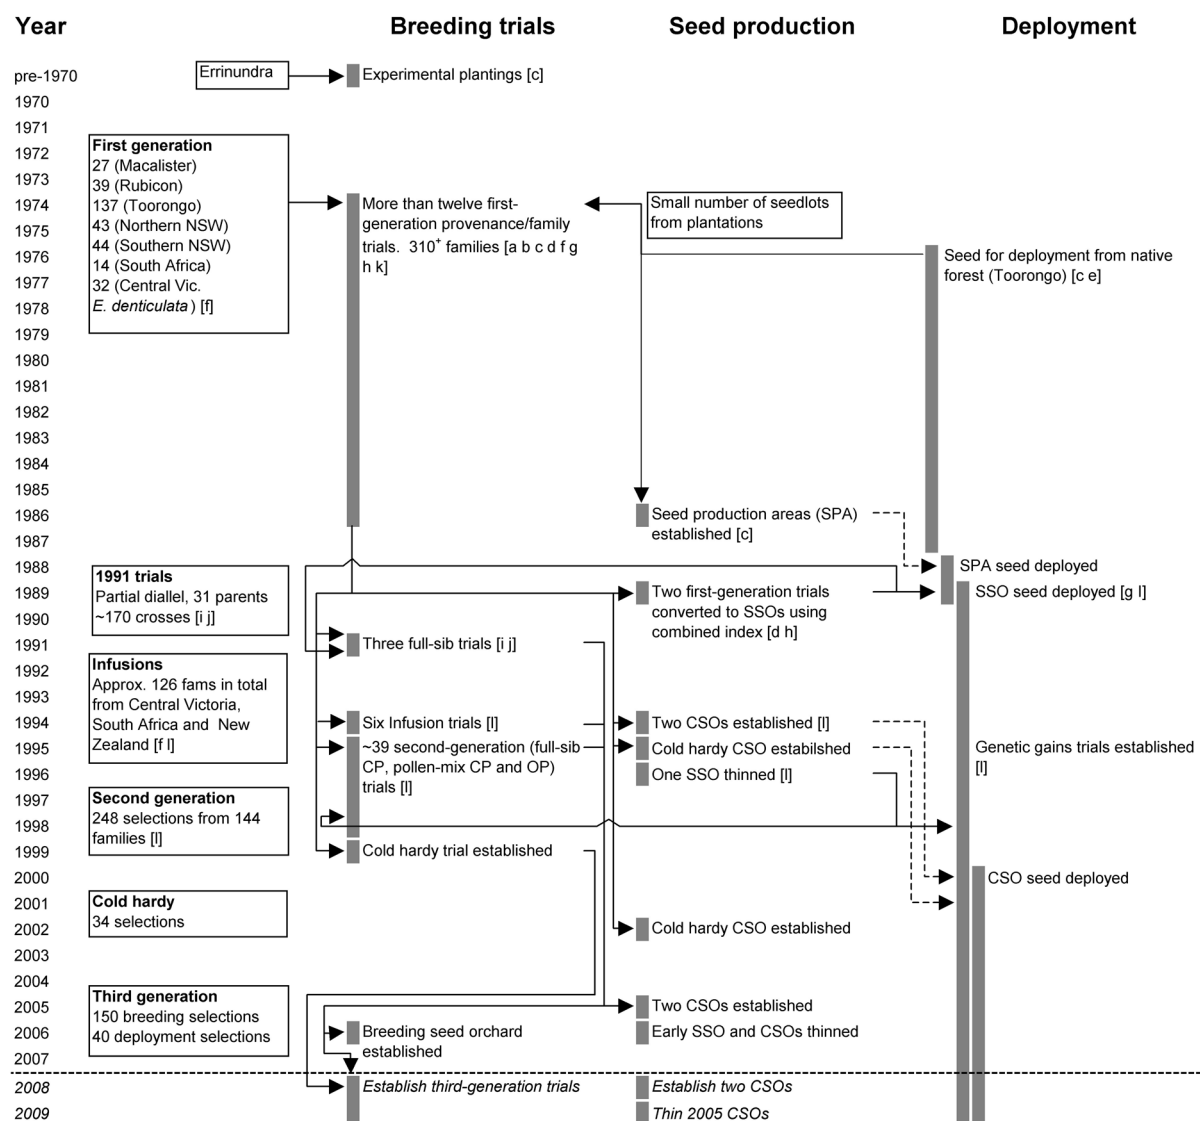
Year | Breeding trials | Seed production | Deployment

pre-1970
1970
1971
1972
1973
1974
1975
1976
1977
1978
1979
1980
1981
1982
1983
1984
1985
1986
1987
1988
1989
1990
1991
1992
1993
1994
1995
1996
1997
1998
1999
2000
2001
2002
2003
2004
2005
2006
2007
2008
2009

Errinundra

Experimental plantings [c]

First generation
27 (Macalister)
39 (Rubicon)
137 (Toorongo)
43 (Northern NSW)
44 (Southern NSW)
14 (South Africa)
32 (Central Vic. E. denticulata) [f]

More than twelve first-generation provenance/family trials. 310$^+$ families [a b c d f g h k]

Small number of seedlots from plantations

Seed for deployment from native forest (Toorongo) [c e]

Seed production areas (SPA) established [c]

SPA seed deployed

1991 trials
Partial diallel, 31 parents ~170 crosses [i j]

Two first-generation trials converted to SSOs using combined index [d h]

SSO seed deployed [g l]

Three full-sib trials [i j]

Infusions
Approx. 126 fams in total from Central Victoria, South Africa and New Zealand [f l]

Six Infusion trials [l]

Two CSOs established [l]

~39 second-generation (full-sib CP, pollen-mix CP and OP) trials [l]

Cold hardy CSO estabilshed

Genetic gains trials established [l]

One SSO thinned [l]

Second generation
248 selections from 144 families [l]

Cold hardy trial established

CSO seed deployed

Cold hardy
34 selections

Cold hardy CSO established

Third generation
150 breeding selections
40 deployment selections

Two CSOs established

Breeding seed orchard established

Early SSO and CSOs thinned

Establish third-generation trials

Establish two CSOs

Thin 2005 CSOs